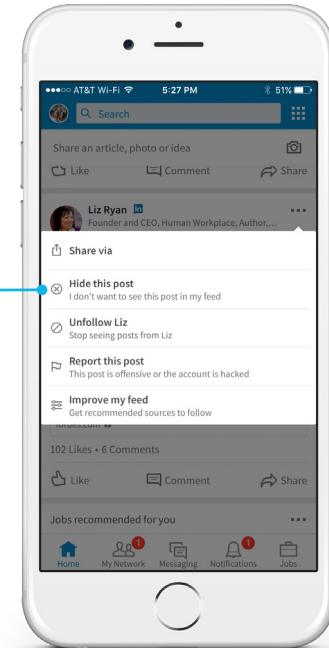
●●●○○ AT&T Wi-Fi 5:27 PM 51%

Search

Share an article, photo or idea

Like Comment Share

Liz Ryan in
Founder and CEO, Human Workplace; Author,...

•••

Share via

Hide this post
I don't want to see this post in my feed

Unfollow Liz
Stop seeing posts from Liz

Report this post
This post is offensive or the account is hacked

Improve my feed
Get recommended sources to follow

forbes.com

102 Likes • 6 Comments

Like Comment Share

Jobs recommended for you

•••

Home My Network 1 Messaging Notifications 1 Jobs